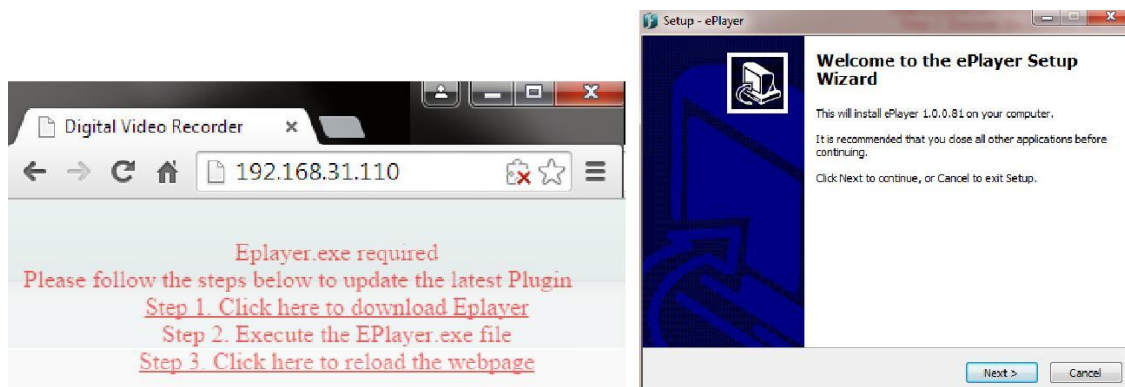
Digital Video Recorder ×

192.168.31.110

Eplayer.exe required
Please follow the steps below to update the latest Plugin
Step 1. Click here to download Eplayer
Step 2. Execute the EPlayer.exe file
Step 3. Click here to reload the webpage

Setup - ePlayer

Welcome to the ePlayer Setup Wizard

This will install ePlayer 1.0.0.81 on your computer.

It is recommended that you close all other applications before continuing.

Click Next to continue, or Cancel to exit Setup.

Next >

Cancel